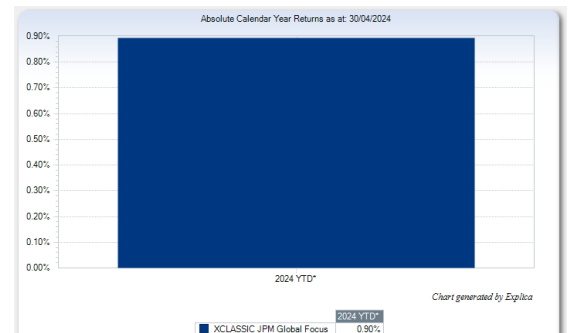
Absolute Calendar Year Returns as at: 30/04/2024

0.90%
0.80%
0.70%
0.60%
0.50%
0.40%
0.30%
0.20%
0.10%
0.00%

2024 YTD*

Chart generated by Explica

| | 2024 YTD* |
|---|---|
| XCLASSIC JPM Global Focus | 0.90% |